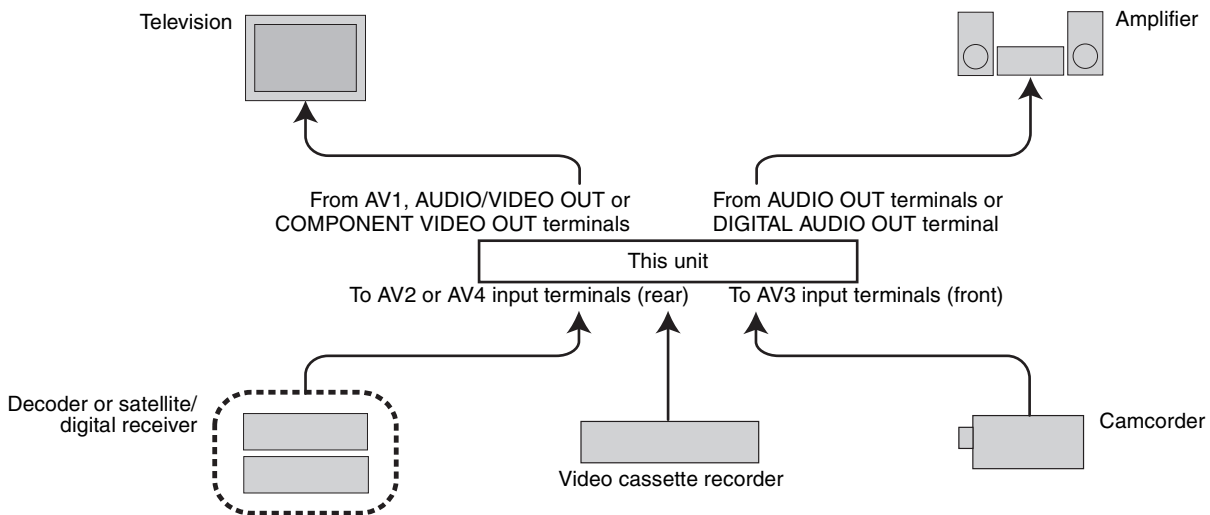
Television

Amplifier

From AV1, AUDIO/VIDEO OUT or COMPONENT VIDEO OUT terminals

From AUDIO OUT terminals or DIGITAL AUDIO OUT terminal

This unit

To AV2 or AV4 input terminals (rear)

To AV3 input terminals (front)

Decoder or satellite/ digital receiver

Video cassette recorder

Camcorder